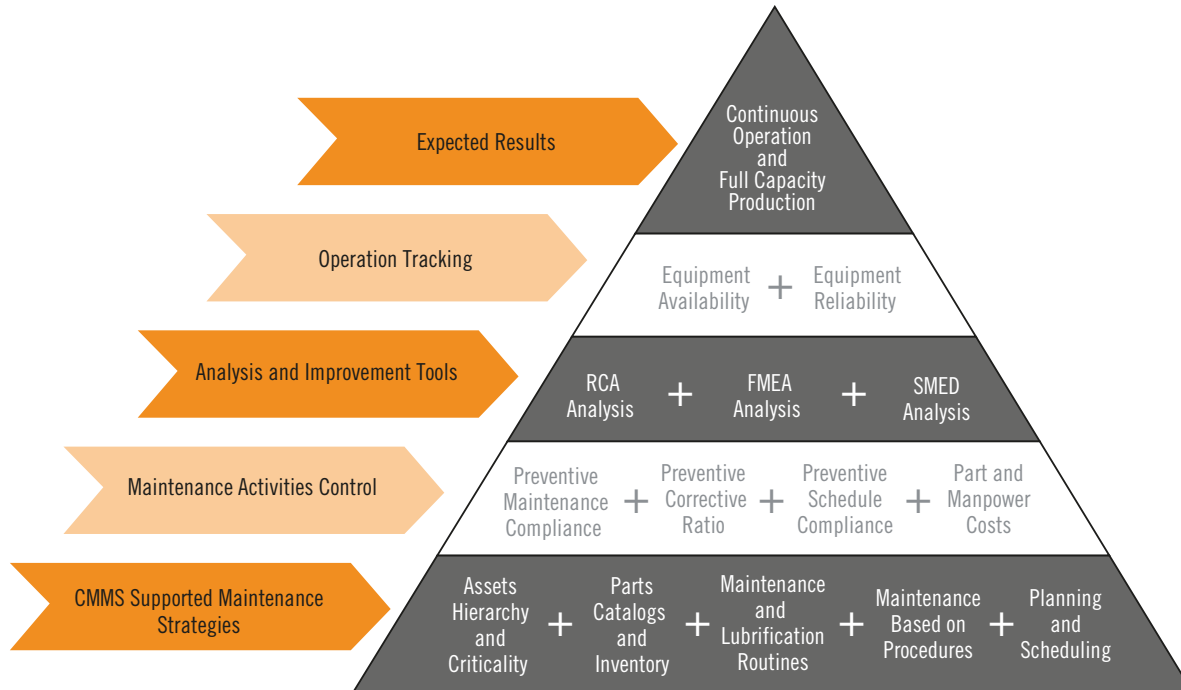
Expected Results

Continuous Operation and Full Capacity Production

Operation Tracking

Equipment Availability + Equipment Reliability

Analysis and Improvement Tools

RCA Analysis + FMEA Analysis + SMED Analysis

Maintenance Activities Control

Preventive Maintenance Compliance + Preventive Corrective Ratio + Preventive Schedule Compliance + Part and Manpower Costs

CMMS Supported Maintenance Strategies

Assets Hierarchy and Criticality + Parts Catalogs and Inventory + Maintenance and Lubrification Routines + Maintenance Based on Procedures + Planning and Scheduling